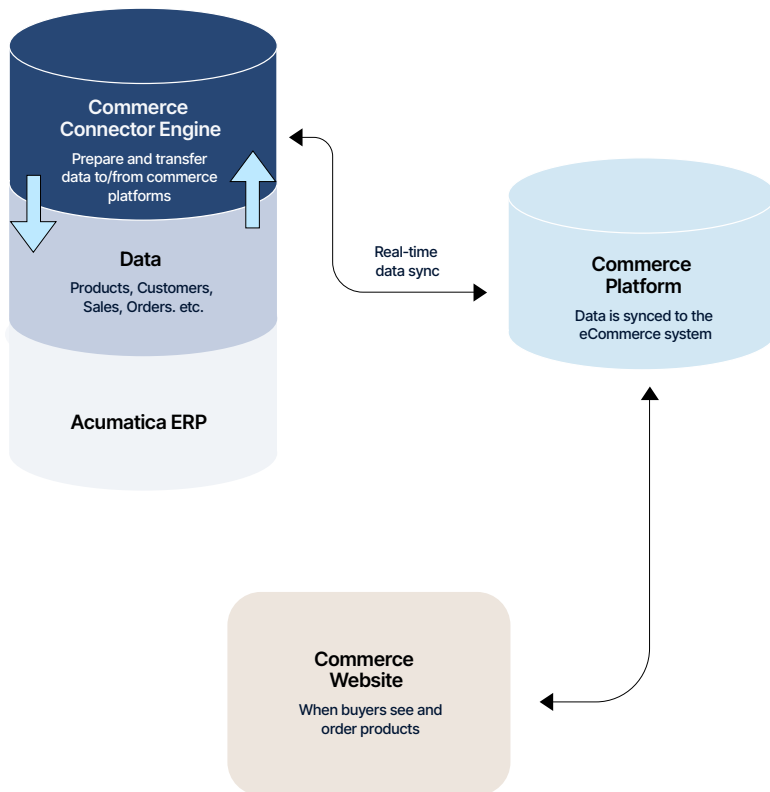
Commerce Connector Engine

Prepare and transfer data to/from commerce platforms

Data

Products, Customers, Sales, Orders. etc.

Acumatica ERP

Real-time data sync

Commerce Platform

Data is synced to the eCommerce system

Commerce Website

When buyers see and order products